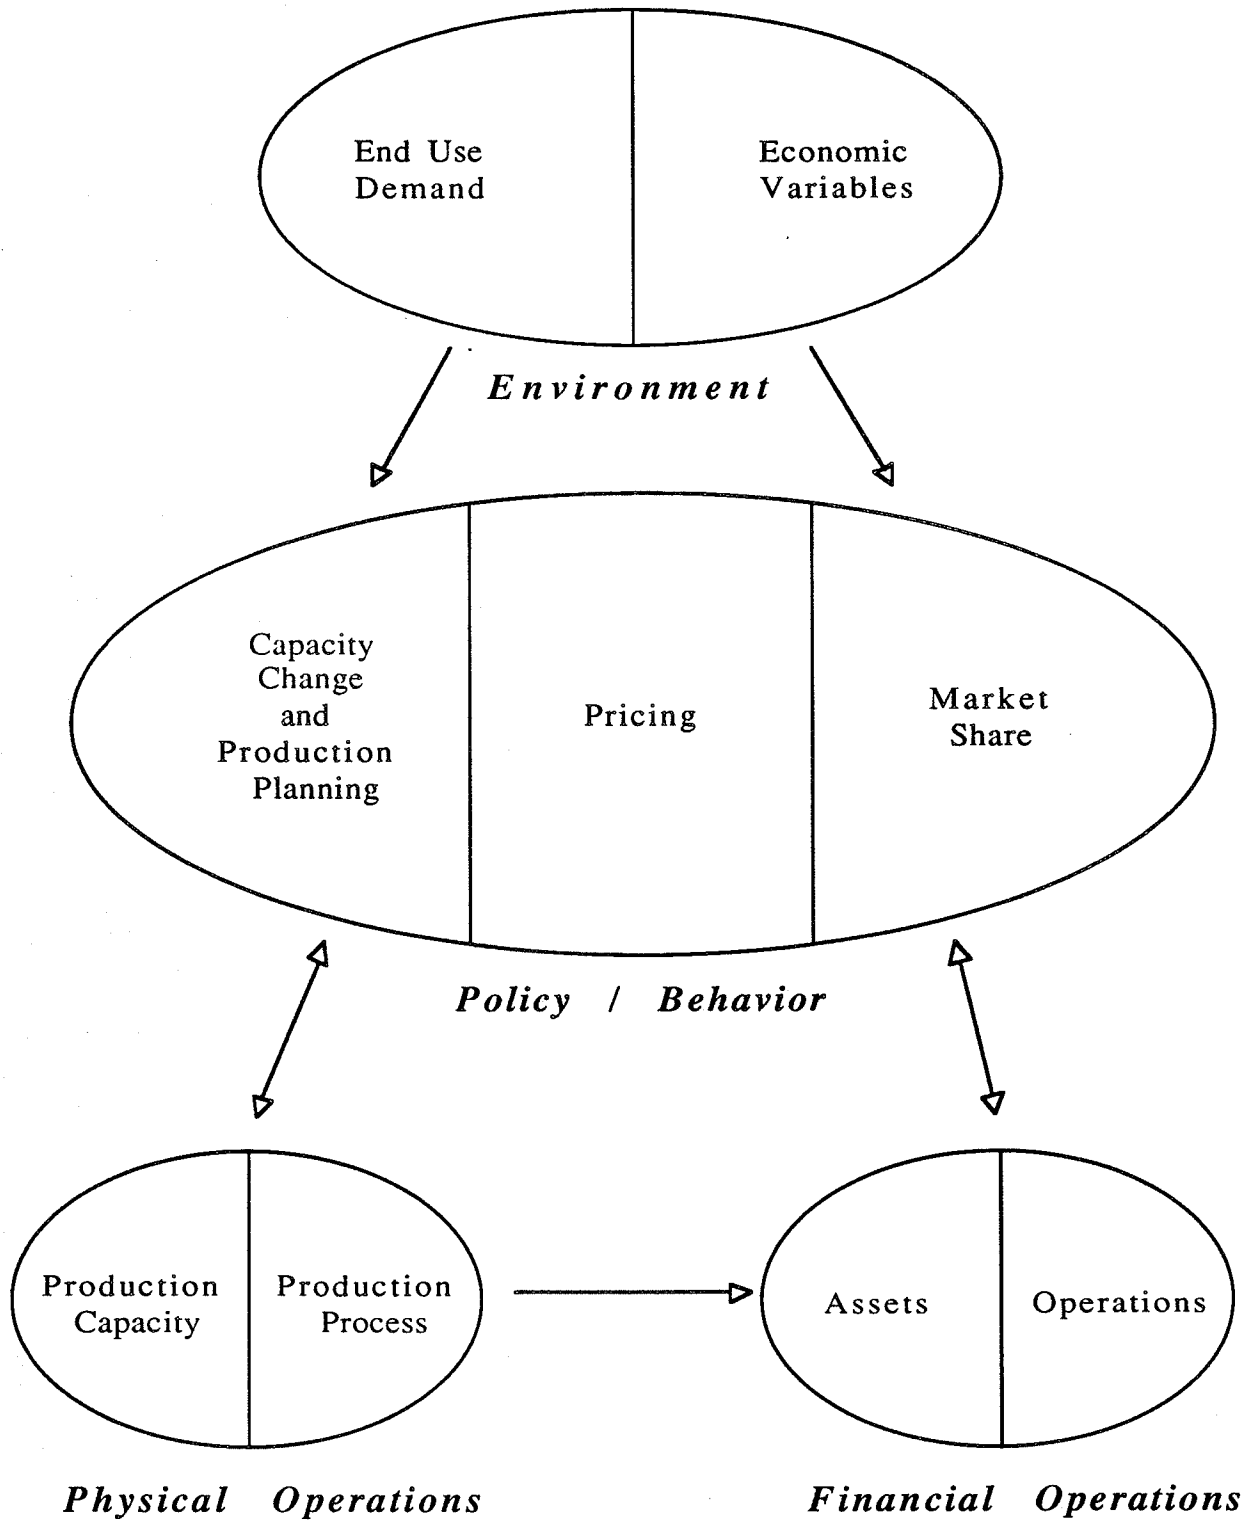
End Use Demand

Economic Variables

*Environment*

Capacity Change and Production Planning

Pricing

Market Share

*Policy / Behavior*

Production Capacity

Production Process

Assets

Operations

*Physical Operations*

*Financial Operations*